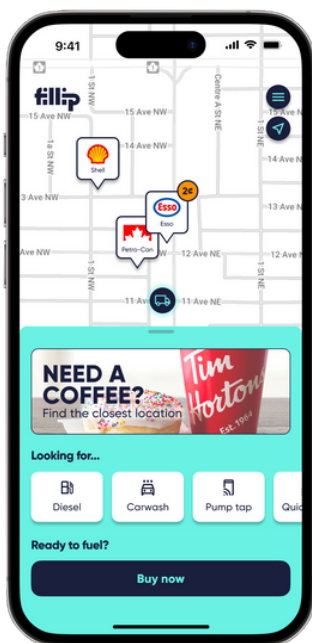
9:41

fillip

15 Ave NW
1 St NW
Centre A St NE
1 St NE
15 Ave NW
14 Ave NW
1a St NW
Shell
3 Ave NW
2¢
Esso
Esso
13 Ave NE
Petro-Can
Ave NW
Ave NE
12 Ave NE
11 Ave NW
11 Ave NE

NEED A COFFEE?
Find the closest location
Tim Hortons
Est. 1964

Looking for...
Diesel
Carwash
Pump tap
Quic

Ready to fuel?
Buy now